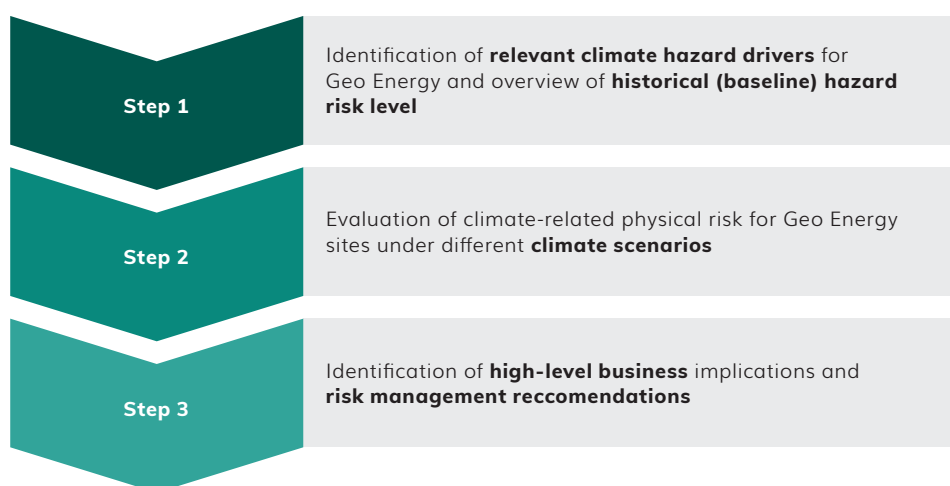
Step 1

Identification of **relevant climate hazard drivers** for Geo Energy and overview of **historical (baseline) hazard risk level**

Step 2

Evaluation of climate-related physical risk for Geo Energy sites under different **climate scenarios**

Step 3

Identification of **high-level business** implications and **risk management reccomendations**